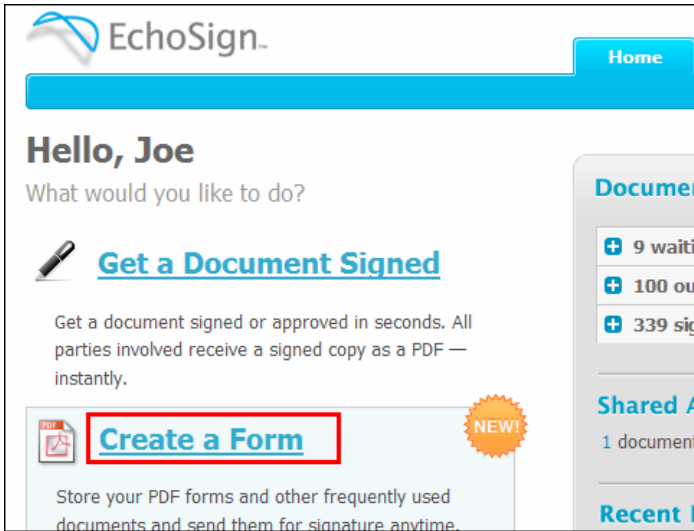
EchoSign™

Home

Hello, Joe

What would you like to do?

Get a Document Signed

Get a document signed or approved in seconds. All parties involved receive a signed copy as a PDF — instantly.

PDF

Create a Form

NEW!

Store your PDF forms and other frequently used documents and send them for signature anytime.

Documen

9 waiti

100 ou

339 sig

Shared A

1 document

Recent